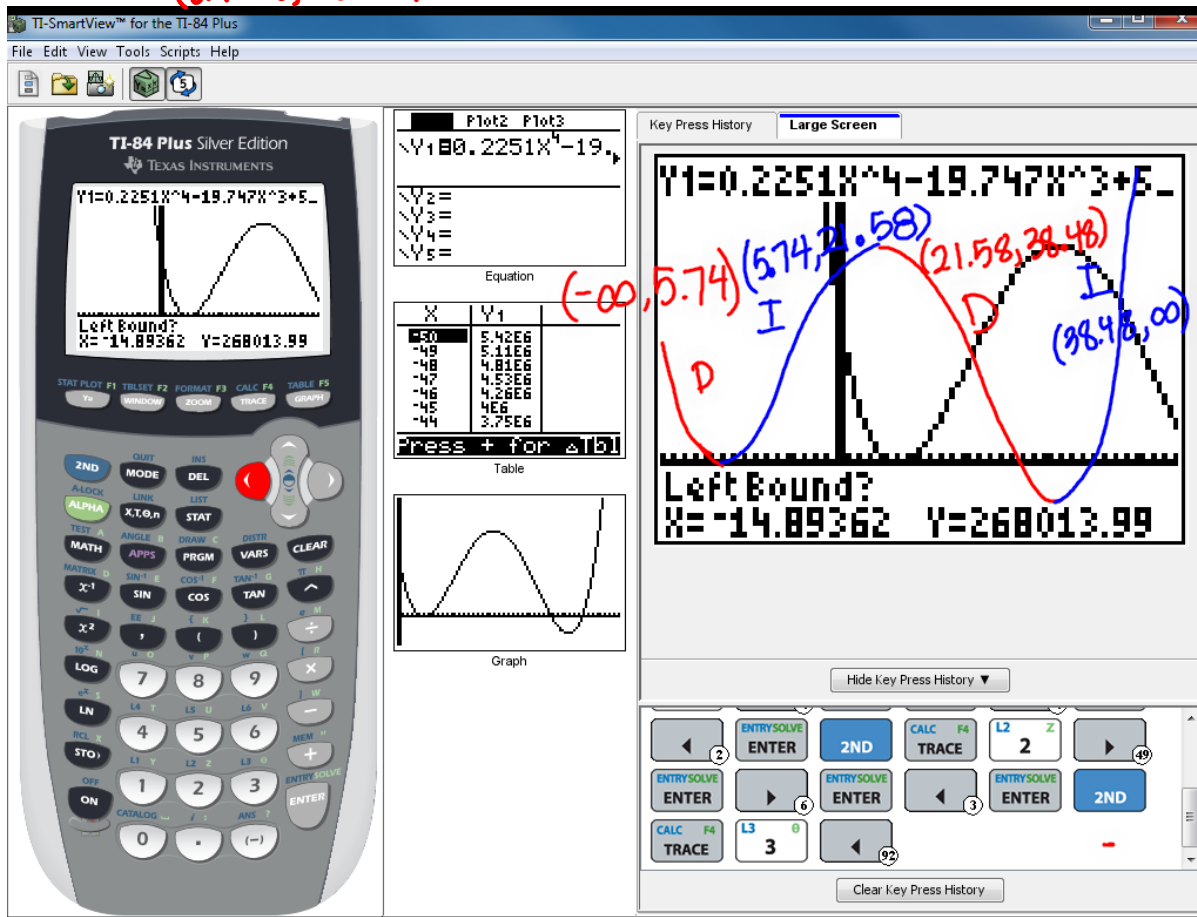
TI-SmartView™ for the TI-84 Plus

File Edit View Tools Scripts Help

TI-84 Plus Silver Edition
Texas Instruments

Y1=0.2251X^4-19.747X^3+5_
Left Bound?
X=-14.89362 Y=268013.99

STAT PLOT F1 Y=
TBLSET F2 WINDOW
FORMAT F3 ZOOM
CALC F4 TRACE
TABLE F5 GRAPH

2ND
QUIT MODE
INS DEL
A-LOCK ALPHA
LINK X,T,θ,n
LIST STAT
TEST A MATH
ANGLE B APPS
DRAW C PRGM
DISTR VARS
CLEAR
MATRIX D $x^{-1}$
SIN⁻¹ E SIN
COS⁻¹ F COS
TAN⁻¹ G TAN
π H ^
√ I $x^2$
EE J ,
{ K (
} L )
e M ÷
10ˣ N LOG
u O 7
v P 8
w Q 9
[ R ×
eˣ S LN
L4 T 4
L5 U 5
L6 V 6
] W −
RCL X STO▸
L1 Y 1
L2 Z 2
L3 θ 3
MEM " +
OFF ON
CATALOG 0
i : .
ANS ? (−)
ENTRY SOLVE ENTER

Plot1 Plot2 Plot3
\Y1■0.2251X⁴-19.
\Y2=
\Y3=
\Y4=
\Y5=
Equation

| X | Y1 |
|---|---|
| -50 | 5.42E6 |
| -49 | 5.11E6 |
| -48 | 4.81E6 |
| -47 | 4.53E6 |
| -46 | 4.26E6 |
| -45 | 4E6 |
| -44 | 3.75E6 |

Press + for ΔTbl
Table

Graph

Key Press History
Large Screen

Y1=0.2251X^4-19.747X^3+5_
Left Bound?
X=-14.89362 Y=268013.99

(-∞,5.74)
D
(5.74,21.58)
I
(21.58,38.48)
D
(38.48,∞)
I

Hide Key Press History ▼

◀ 2
ENTRY SOLVE ENTER
2ND
CALC F4 TRACE
L2 Z 2
▶ 49
ENTRY SOLVE ENTER
▶ 6
ENTRY SOLVE ENTER
◀ 3
ENTRY SOLVE ENTER
2ND
CALC F4 TRACE
L3 θ 3
◀ 92

Clear Key Press History